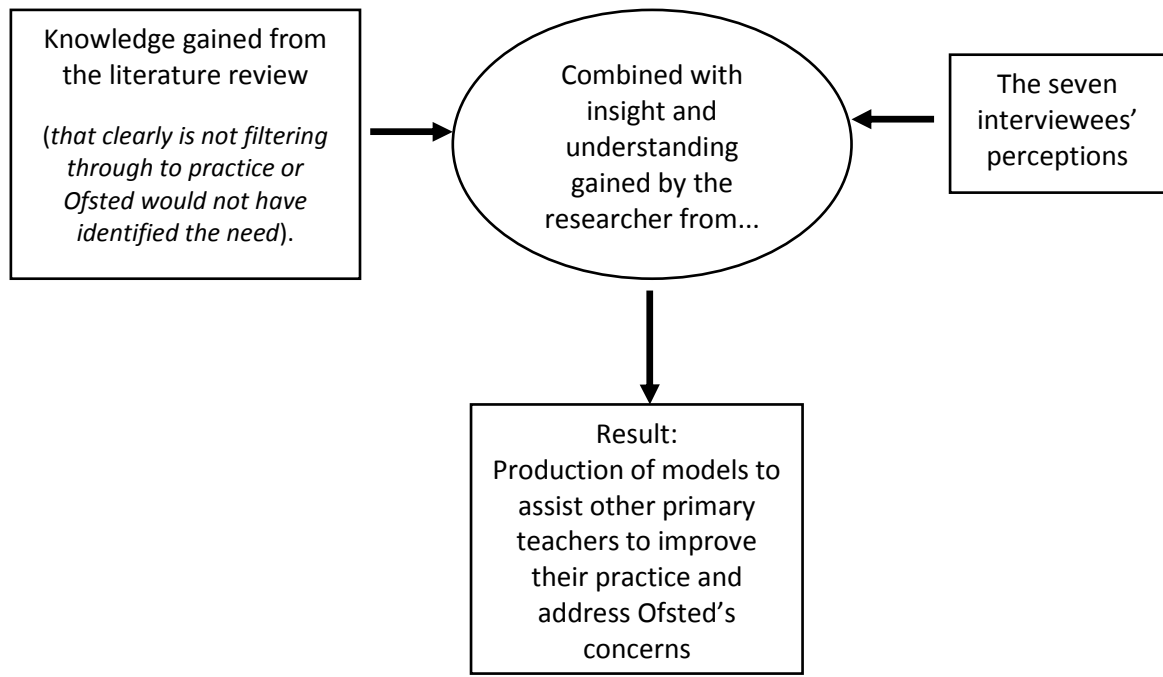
Knowledge gained from the literature review

(that clearly is not filtering through to practice or Ofsted would not have identified the need).

Combined with insight and understanding gained by the researcher from...

The seven interviewees' perceptions

Result:
Production of models to assist other primary teachers to improve their practice and address Ofsted's concerns